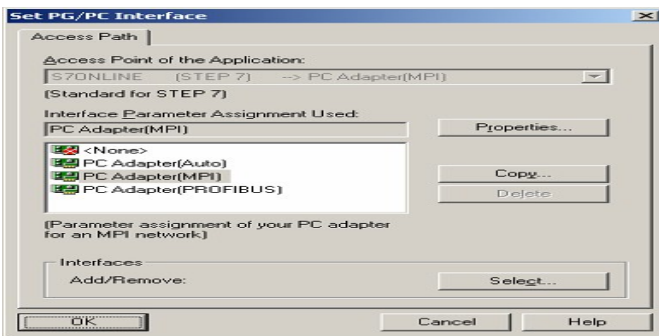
Set PG/PC Interface

Access Path

Access Point of the Application:

S7ONLINE (STEP 7) --> PC Adapter(MPI)

(Standard for STEP 7)

Interface Parameter Assignment Used:

PC Adapter(MPI)

Properties...

<None>
PC Adapter(Auto)
PC Adapter(MPI)
PC Adapter(PROFIBUS)

Copy...

Delete

(Parameter assignment of your PC adapter for an MPI network)

Interfaces

Add/Remove:

Select...

OK

Cancel

Help